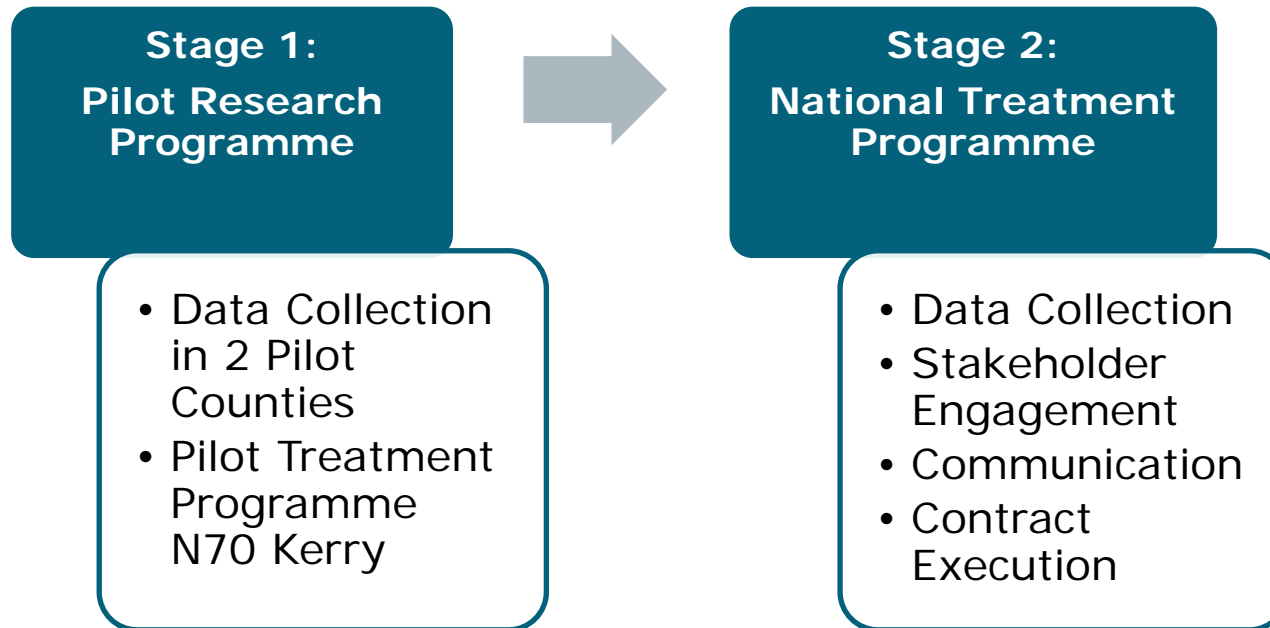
Stage 1:
Pilot Research Programme

• Data Collection in 2 Pilot Counties
• Pilot Treatment Programme N70 Kerry

Stage 2:
National Treatment Programme

• Data Collection
• Stakeholder Engagement
• Communication
• Contract Execution